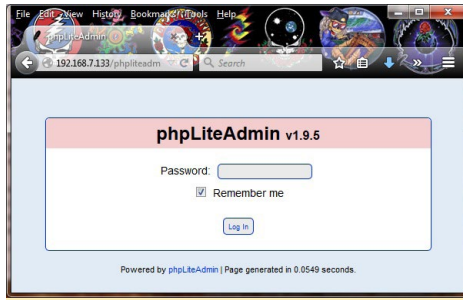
File Edit View History Bookmarks Tools Help
phpLiteAdmin
192.168.7.133/phpliteadm
Search

phpLiteAdmin v1.9.5

Password:
Remember me

Log In

Powered by phpLiteAdmin | Page generated in 0.0549 seconds.